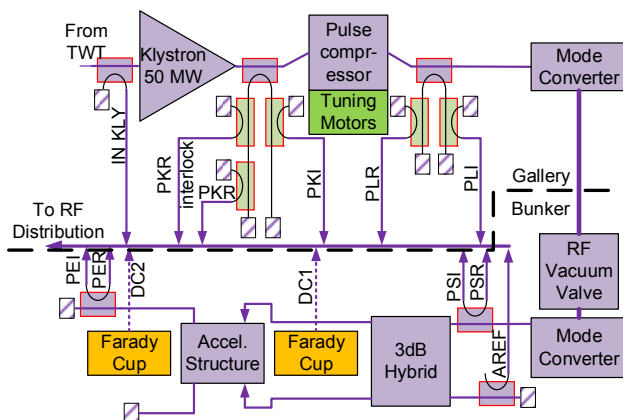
From TWT

Klystron 50 MW

Pulse compressor

Tuning Motors

Mode Converter

IN KLY

PKR interlock

PKR

PKI

PLR

PLI

Gallery

Bunker

To RF Distribution

RF Vacuum Valve

PEI

PER

DC2

DC1

PSI

PSR

Mode Converter

Farady Cup

Accel. Structure

Farady Cup

3dB Hybrid

AREF